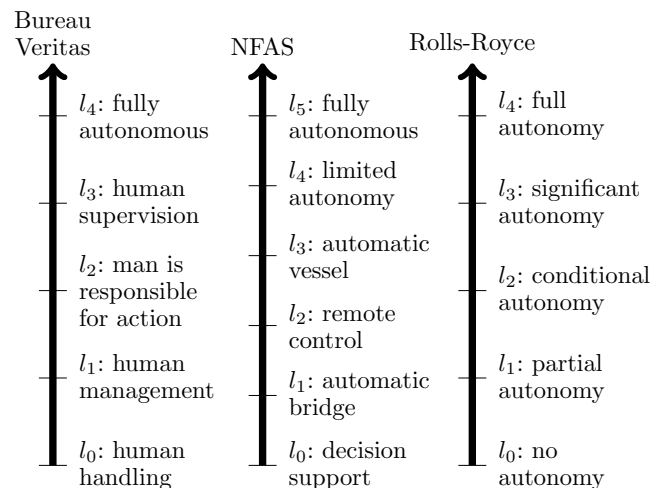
Bureau Veritas

$l_4$: fully autonomous

$l_3$: human supervision

$l_2$: man is responsible for action

$l_1$: human management

$l_0$: human handling

NFAS

$l_5$: fully autonomous

$l_4$: limited autonomy

$l_3$: automatic vessel

$l_2$: remote control

$l_1$: automatic bridge

$l_0$: decision support

Rolls-Royce

$l_4$: full autonomy

$l_3$: significant autonomy

$l_2$: conditional autonomy

$l_1$: partial autonomy

$l_0$: no autonomy